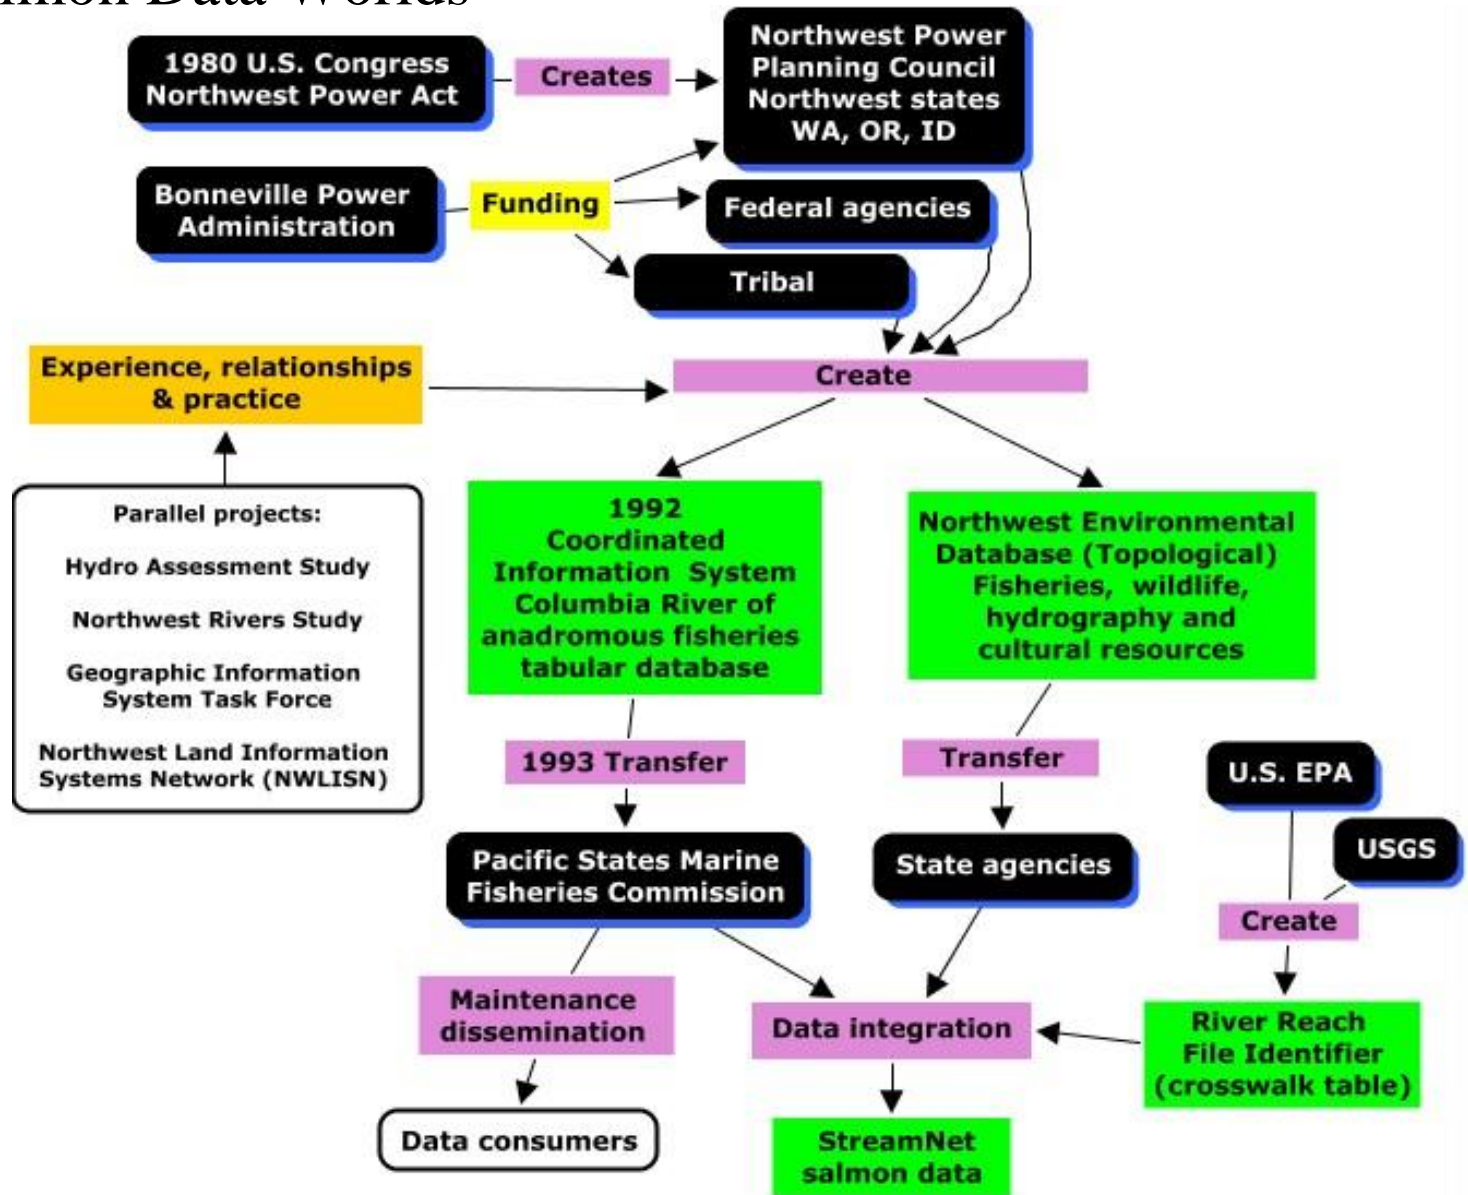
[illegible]mon Data Worlds

1980 U.S. Congress Northwest Power Act

Creates

Northwest Power Planning Council Northwest states WA, OR, ID

Bonneville Power Administration

Funding

Federal agencies

Tribal

Experience, relationships & practice

Create

Parallel projects:

Hydro Assessment Study

Northwest Rivers Study

Geographic Information System Task Force

Northwest Land Information Systems Network (NWLISN)

1992 Coordinated Information System Columbia River of anadromous fisheries tabular database

Northwest Environmental Database (Topological) Fisheries, wildlife, hydrography and cultural resources

1993 Transfer

Transfer

U.S. EPA

USGS

Pacific States Marine Fisheries Commission

State agencies

Create

Maintenance dissemination

Data integration

River Reach File Identifier (crosswalk table)

Data consumers

StreamNet salmon data